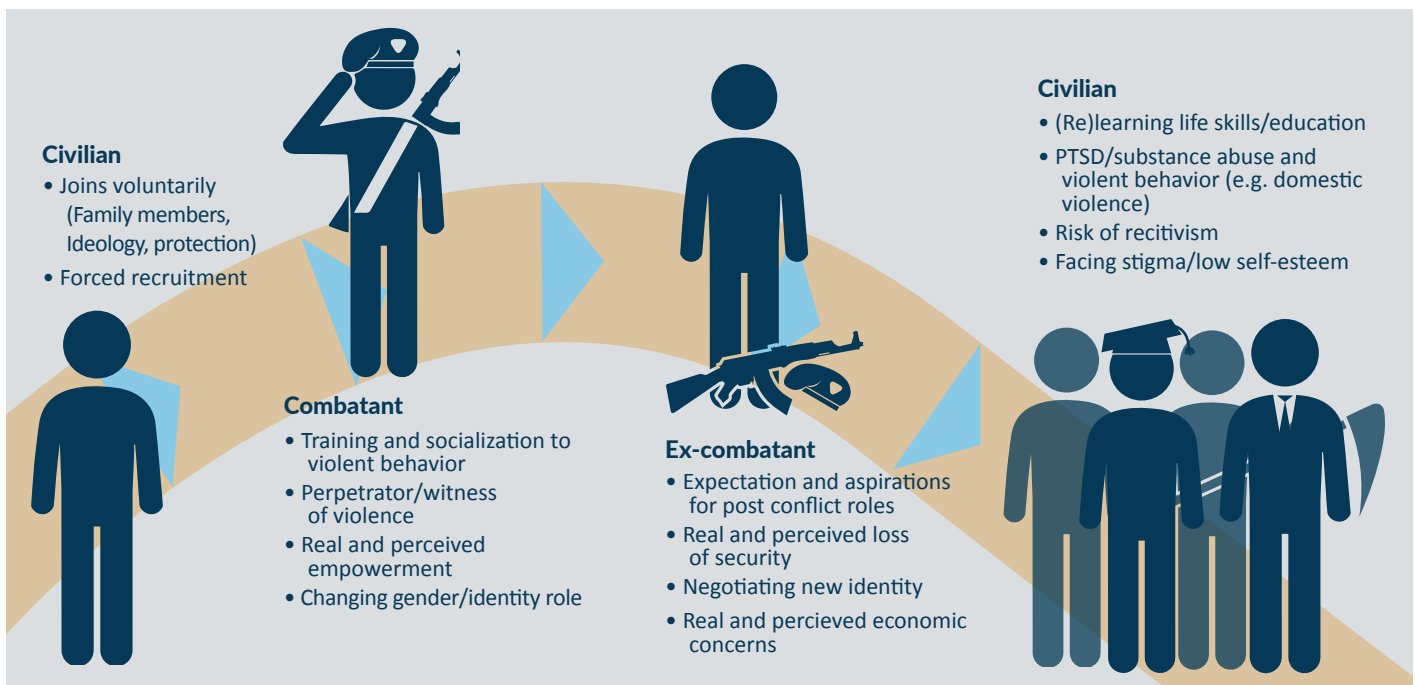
Civilian
• Joins voluntarily (Family members, Ideology, protection)
• Forced recruitment

Combatant
• Training and socialization to violent behavior
• Perpetrator/witness of violence
• Real and perceived empowerment
• Changing gender/identity role

Ex-combatant
• Expectation and aspirations for post conflict roles
• Real and perceived loss of security
• Negotiating new identity
• Real and percieved economic concerns

Civilian
• (Re)learning life skills/education
• PTSD/substance abuse and violent behavior (e.g. domestic violence)
• Risk of recitivism
• Facing stigma/low self-esteem